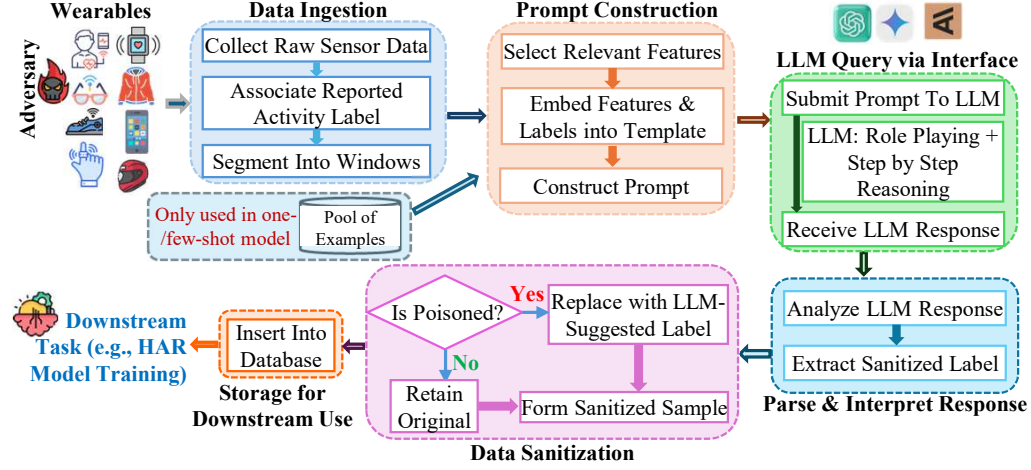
Wearables

Adversary

Data Ingestion

Collect Raw Sensor Data

Associate Reported Activity Label

Segment Into Windows

Only used in one-/few-shot model

Pool of Examples

Prompt Construction

Select Relevant Features

Embed Features & Labels into Template

Construct Prompt

LLM Query via Interface

Submit Prompt To LLM

LLM: Role Playing + Step by Step Reasoning

Receive LLM Response

Parse & Interpret Response

Analyze LLM Response

Extract Sanitized Label

Data Sanitization

Is Poisoned?

Yes

Replace with LLM-Suggested Label

No

Retain Original

Form Sanitized Sample

Storage for Downstream Use

Insert Into Database

Downstream Task (e.g., HAR Model Training)